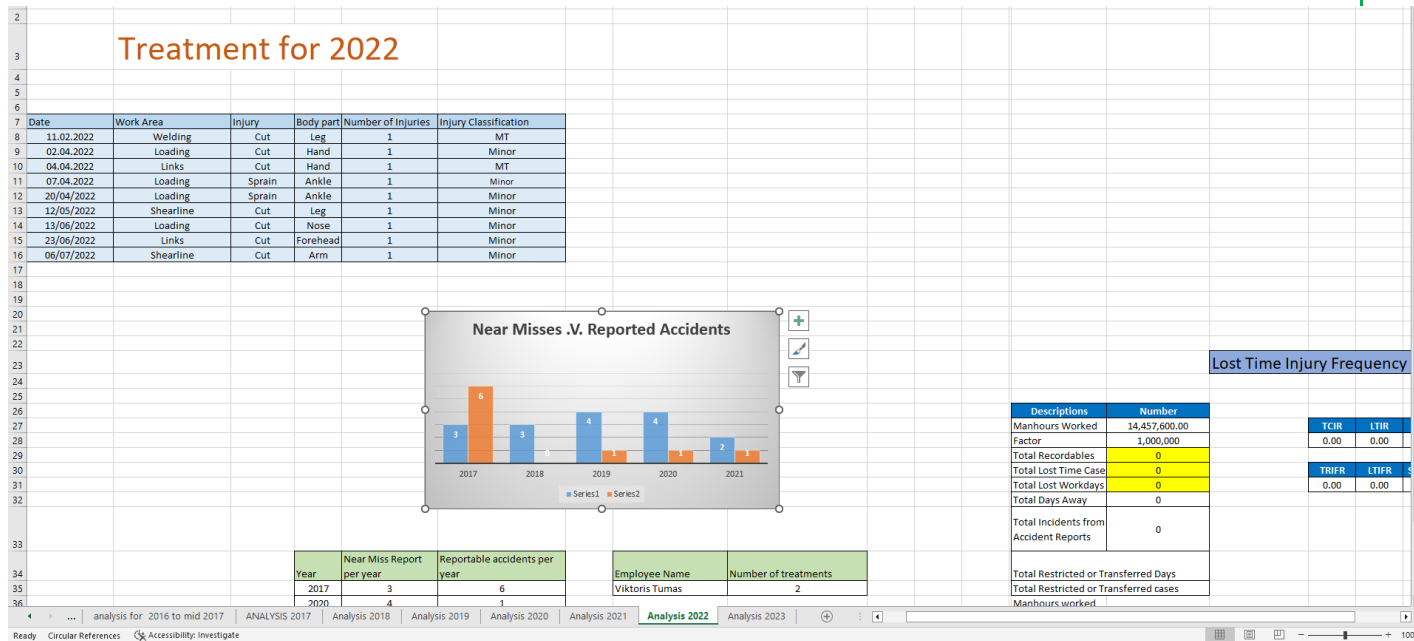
2
3 Treatment for 2022
4
5
6

| Date | Work Area | Injury | Body part | Number of Injuries | Injury Classification |
|---|---|---|---|---|---|
| 11.02.2022 | Welding | Cut | Leg | 1 | MT |
| 02.04.2022 | Loading | Cut | Hand | 1 | Minor |
| 04.04.2022 | Links | Cut | Hand | 1 | MT |
| 07.04.2022 | Loading | Sprain | Ankle | 1 | Minor |
| 20/04/2022 | Loading | Sprain | Ankle | 1 | Minor |
| 12/05/2022 | Shearline | Cut | Leg | 1 | Minor |
| 13/06/2022 | Loading | Cut | Nose | 1 | Minor |
| 23/06/2022 | Links | Cut | Forehead | 1 | Minor |
| 06/07/2022 | Shearline | Cut | Arm | 1 | Minor |

Near Misses .V. Reported Accidents

3 6 3 0 4 1 4 1 2 1
2017 2018 2019 2020 2021
Series1 Series2

Lost Time Injury Frequency

| Descriptions | Number |
|---|---|
| Manhours Worked | 14,457,600.00 |
| Factor | 1,000,000 |
| Total Recordables | 0 |
| Total Lost Time Case | 0 |
| Total Lost Workdays | 0 |
| Total Days Away | 0 |
| Total Incidents from Accident Reports | 0 |
| Total Restricted or Transferred Days | |
| Total Restricted or Transferred cases | |
| Manhours worked | |

| TCIR | LTIR |
|---|---|
| 0.00 | 0.00 |

| TRIFR | LTIFR |
|---|---|
| 0.00 | 0.00 |

| Year | Near Miss Report per year | Reportable accidents per year |
|---|---|---|
| 2017 | 3 | 6 |
| 2020 | 4 | 1 |

| Employee Name | Number of treatments |
|---|---|
| Viktoris Tumas | 2 |

... analysis for 2016 to mid 2017 | ANALYSIS 2017 | Analysis 2018 | Analysis 2019 | Analysis 2020 | Analysis 2021 | Analysis 2022 | Analysis 2023

Ready Circular References Accessibility: Investigate 100